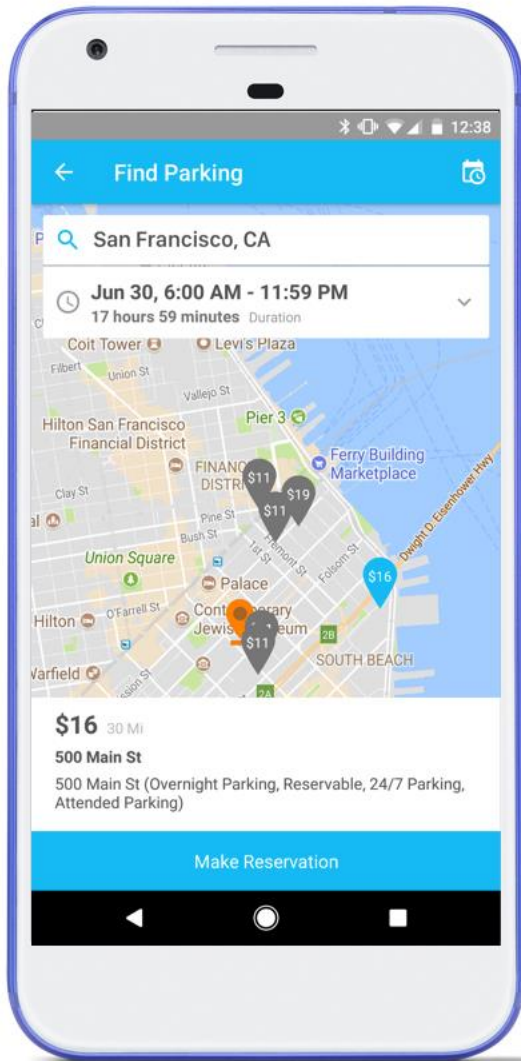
12:38

Find Parking

San Francisco, CA

Jun 30, 6:00 AM - 11:59 PM
17 hours 59 minutes Duration

Coit Tower
Levi's Plaza
Filbert
Union St
Vallejo St
Pier 3
Hilton San Francisco Financial District
FINANC DISTR
Ferry Building Marketplace
Clay St
Pine St
Bush St
Union Square
Palace
O'Farrell St
Hilton
Contemporary Jewish Museum
Fremont St
1st St
Folsom St
Dwight D. Eisenhower Hwy
SOUTH BEACH
Warfield
2B
2A
$11
$19
$11
$16
$11

$16 30 Mi
500 Main St
500 Main St (Overnight Parking, Reservable, 24/7 Parking, Attended Parking)

Make Reservation